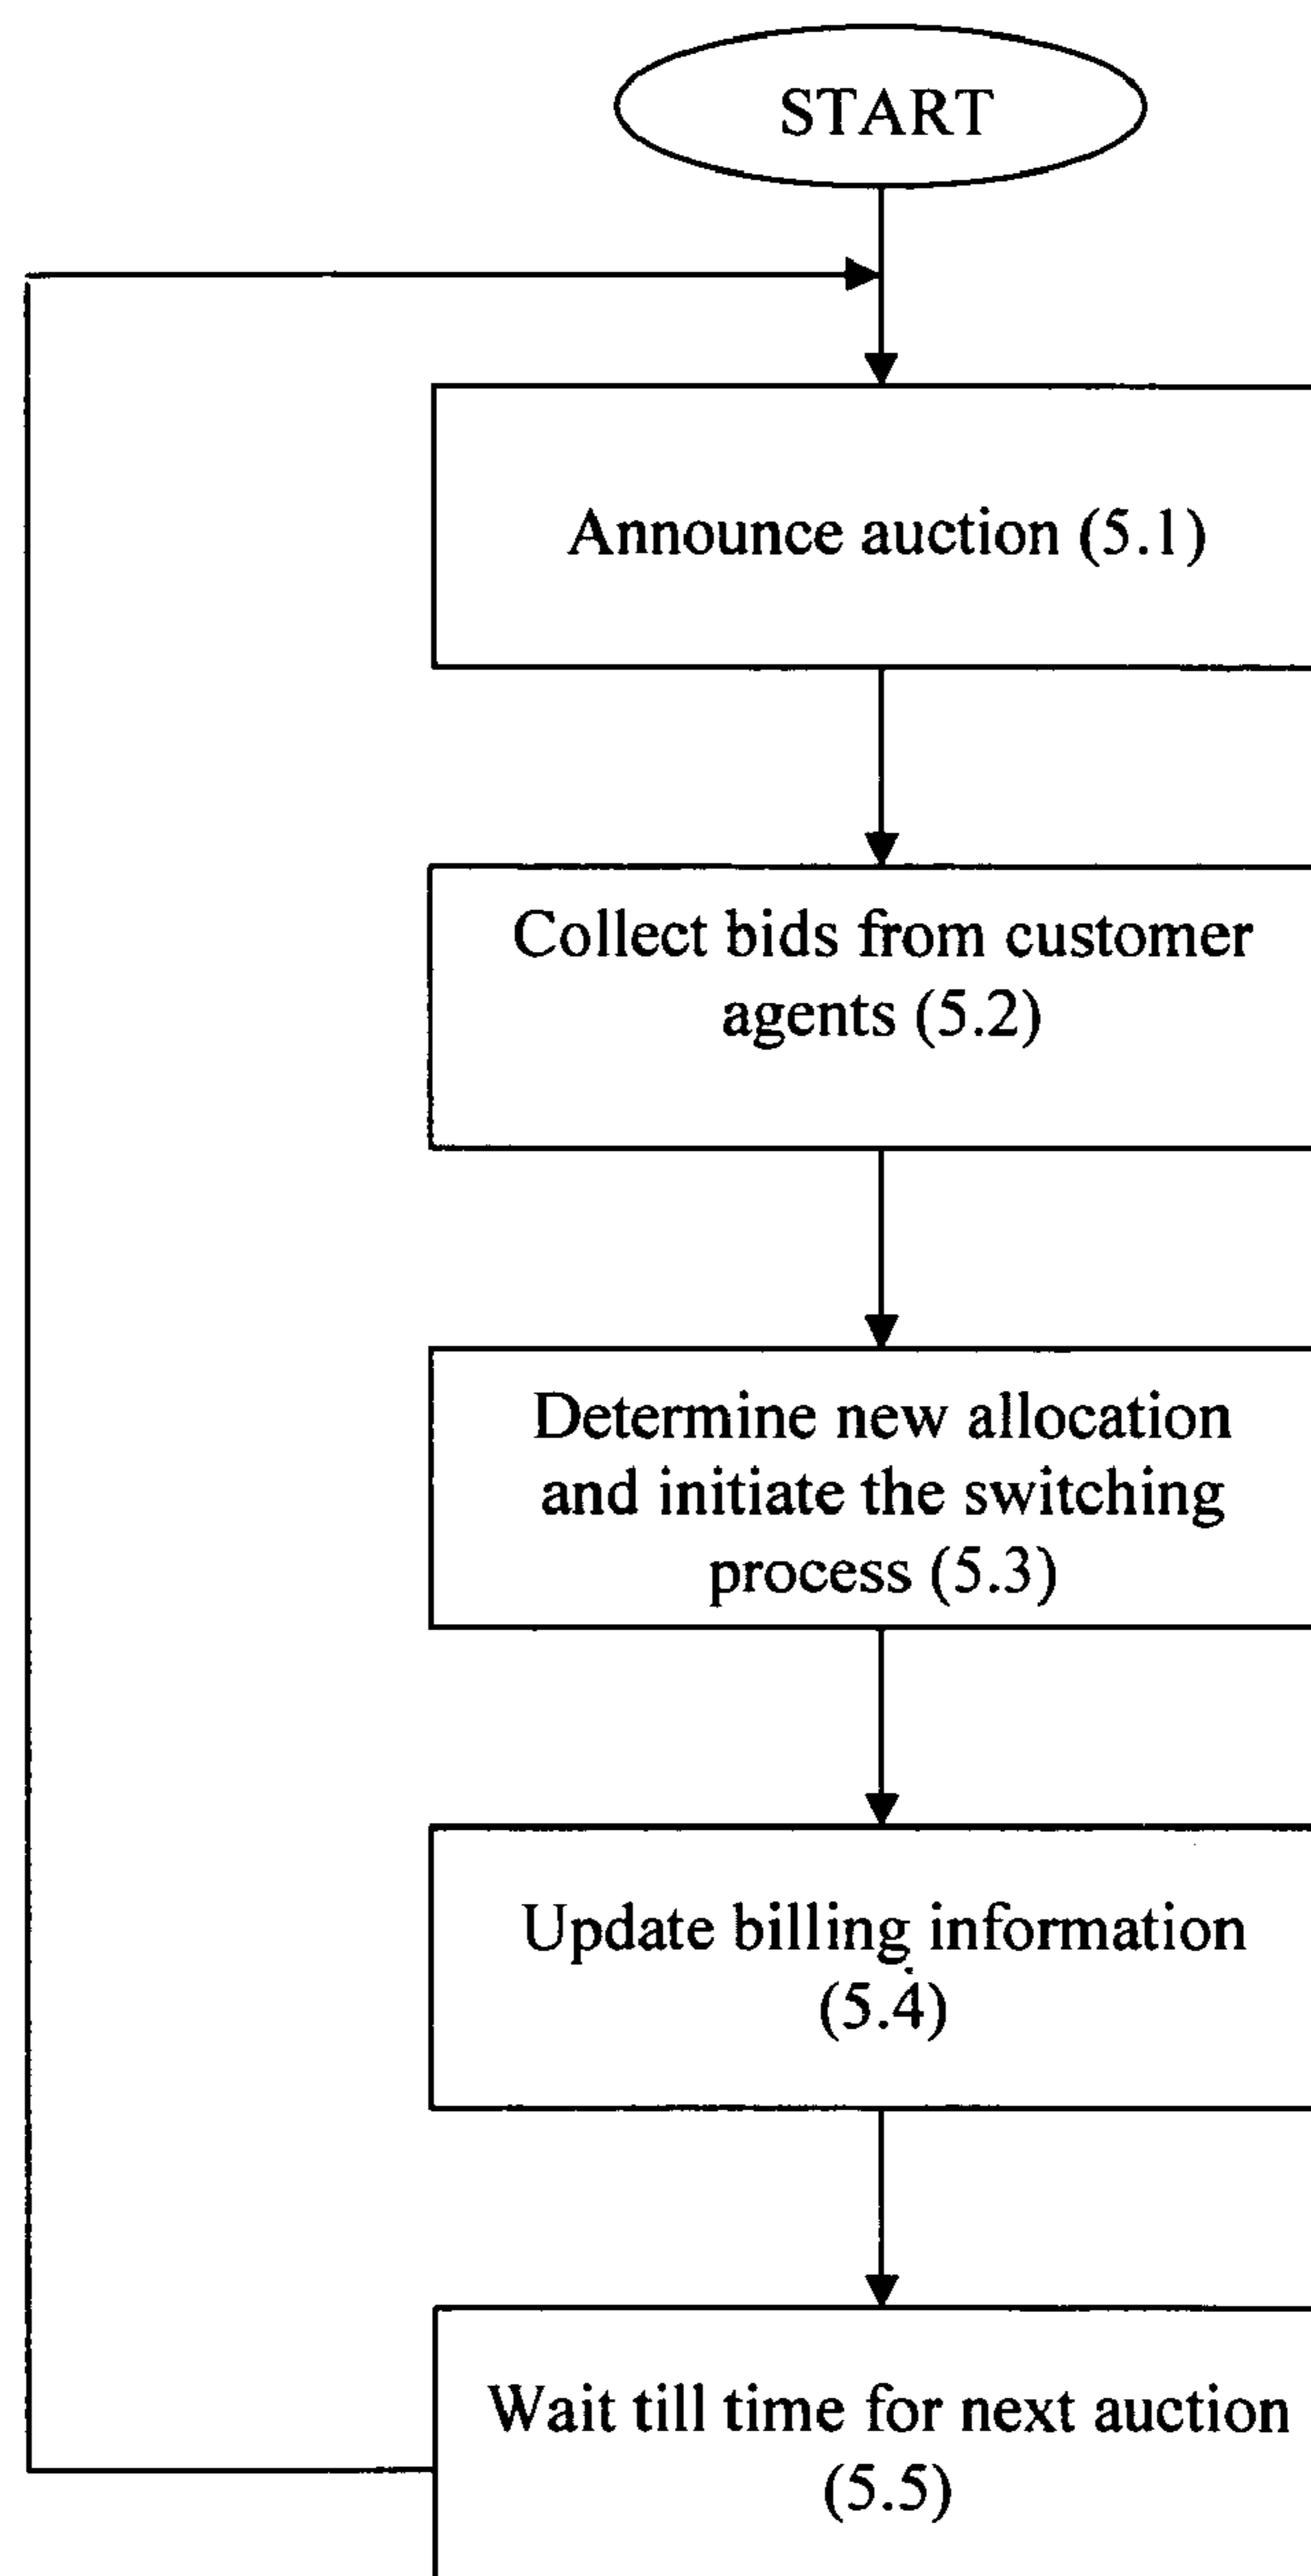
START

Announce auction (5.1)

Collect bids from customer agents (5.2)

Determine new allocation and initiate the switching process (5.3)

Update billing information (5.4)

Wait till time for next auction (5.5)